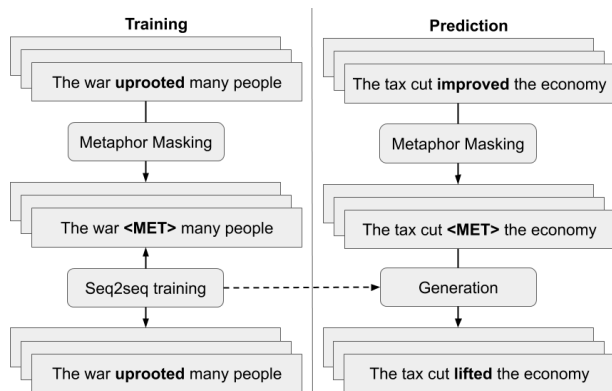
**Training**

The war **uproted** many people

Metaphor Masking

The war **<MET>** many people

Seq2seq training

The war **uprooted** many people

**Prediction**

The tax cut **improved** the economy

Metaphor Masking

The tax cut **<MET>** the economy

Generation

The tax cut **lifted** the economy